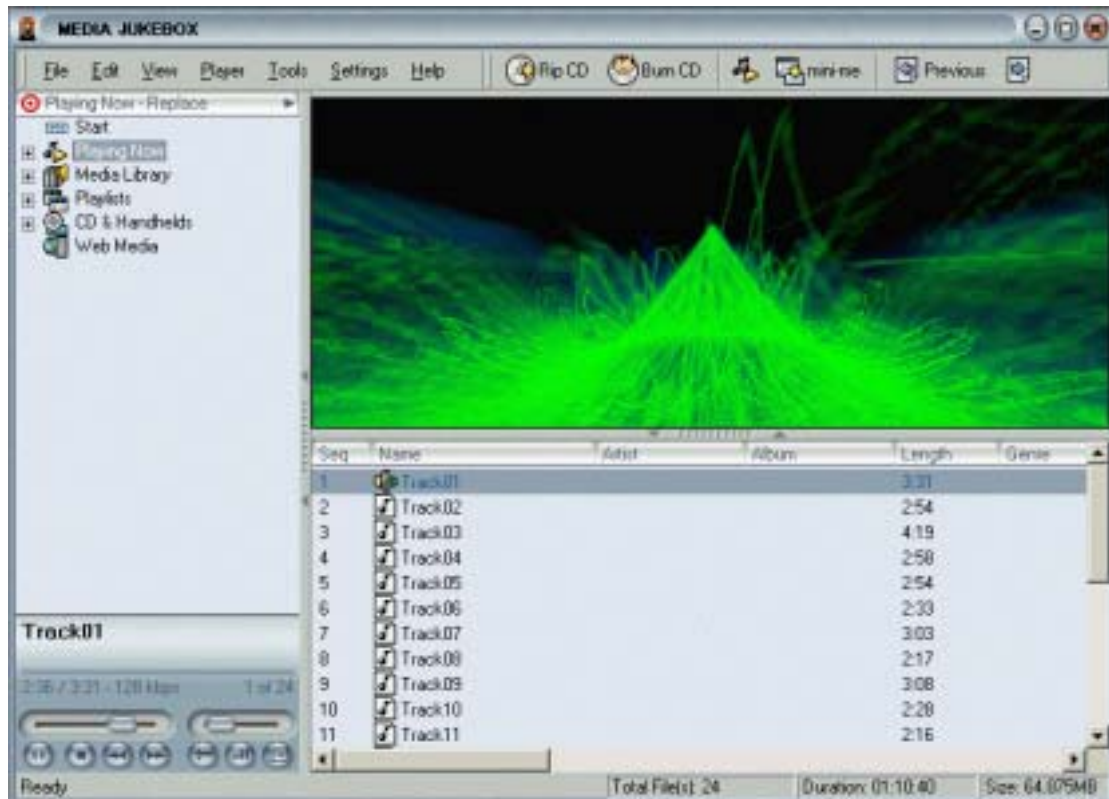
MEDIA JUKEBOX

File Edit View Player Tools Settings Help

Rip CD Burn CD mini-me Previous

Playing Now - Replace

Start
Playing Now
Media Library
Playlists
CD & Handhelds
Web Media

Track01

2:36 / 3:31 - 128 kbps 1 of 24

| Seq | Name | Artist | Album | Length | Genre |
|---|---|---|---|---|---|
| 1 | Track01 | | | 3:31 | |
| 2 | Track02 | | | 2:54 | |
| 3 | Track03 | | | 4:19 | |
| 4 | Track04 | | | 2:58 | |
| 5 | Track05 | | | 2:54 | |
| 6 | Track06 | | | 2:33 | |
| 7 | Track07 | | | 3:03 | |
| 8 | Track08 | | | 2:17 | |
| 9 | Track09 | | | 3:08 | |
| 10 | Track10 | | | 2:28 | |
| 11 | Track11 | | | 2:16 | |

Ready Total File(s): 24 Duration: 01:10:40 Size: 64.075MB